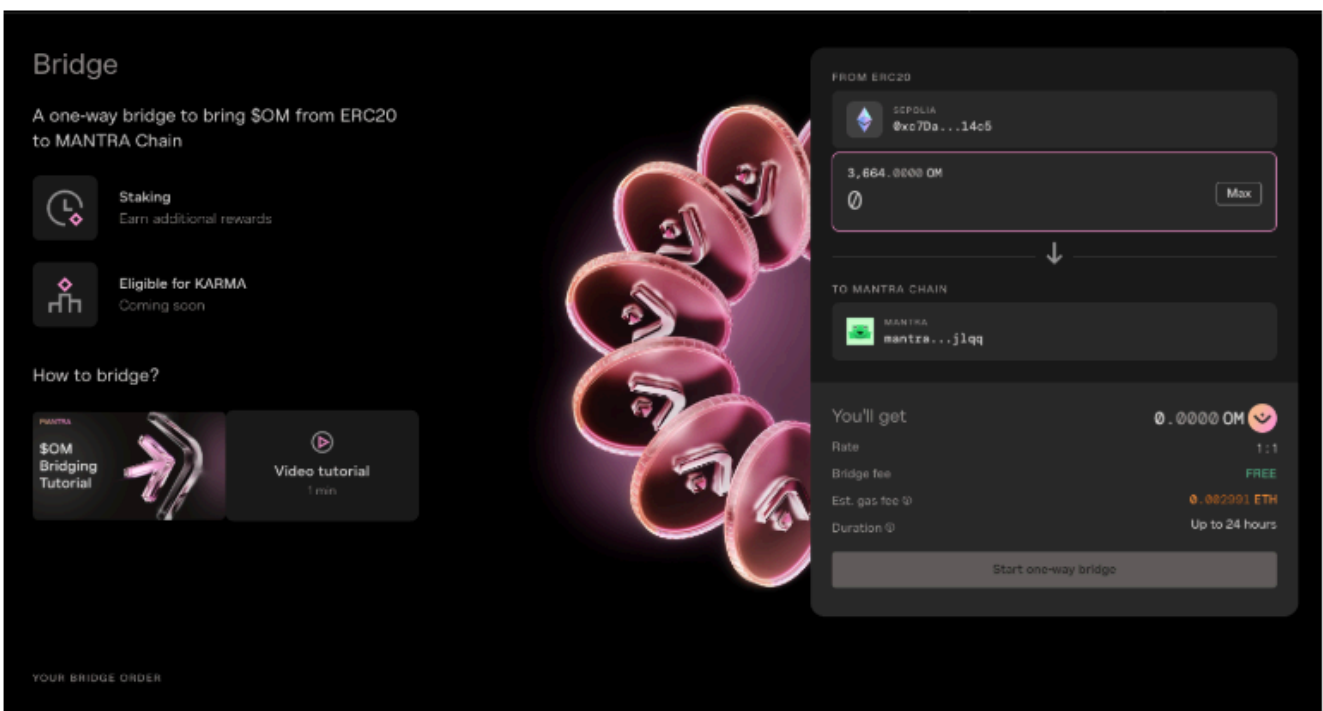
Bridge

A one-way bridge to bring $OM from ERC20 to MANTRA Chain

Staking
Earn additional rewards

Eligible for KARMA
Coming soon

How to bridge?

MANTRA
$OM Bridging Tutorial

Video tutorial
1 min

YOUR BRIDGE ORDER

FROM ERC20

SEPOLIA
0xc7Da...14c5

3,664.0000 OM
0
Max

TO MANTRA CHAIN

MANTRA
mantra...jlqq

You'll get
0.0000 OM

Rate
1:1

Bridge fee
FREE

Est. gas fee
0.002991 ETH

Duration
Up to 24 hours

Start one-way bridge